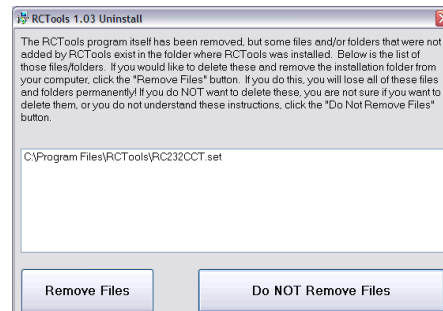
RCTools 1.03 Uninstall

The RCTools program itself has been removed, but some files and/or folders that were not added by RCTools exist in the folder where RCTools was installed. Below is the list of those files/folders. If you would like to delete these and remove the installation folder from your computer, click the "Remove Files" button. If you do this, you will lose all of these files and folders permanently! If you do NOT want to delete these, you are not sure if you want to delete them, or you do not understand these instructions, click the "Do Not Remove Files" button.

C:\Program Files\RCTools\RC232CCT.set

Remove Files

Do NOT Remove Files